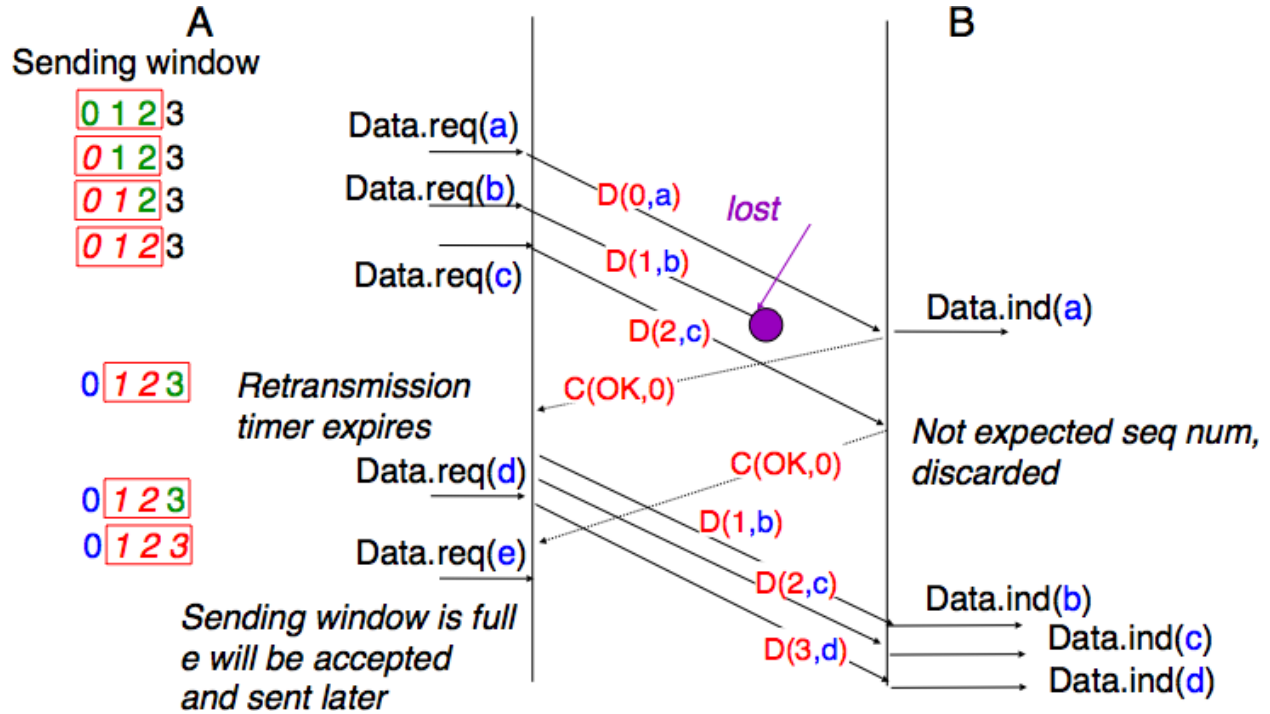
A

B

Sending window

0 1 2 3
0 1 2 3
0 1 2 3
0 1 2 3

Data.req(a)
Data.req(b)
Data.req(c)

D(0,a)
lost
D(1,b)
D(2,c)

Data.ind(a)

0 1 2 3

Retransmission timer expires

C(OK,0)

Not expected seq num, discarded

Data.req(d)

C(OK,0)

0 1 2 3
0 1 2 3

D(1,b)

Data.req(e)

D(2,c)

Data.ind(b)

Sending window is full e will be accepted and sent later

D(3,d)

Data.ind(c)
Data.ind(d)